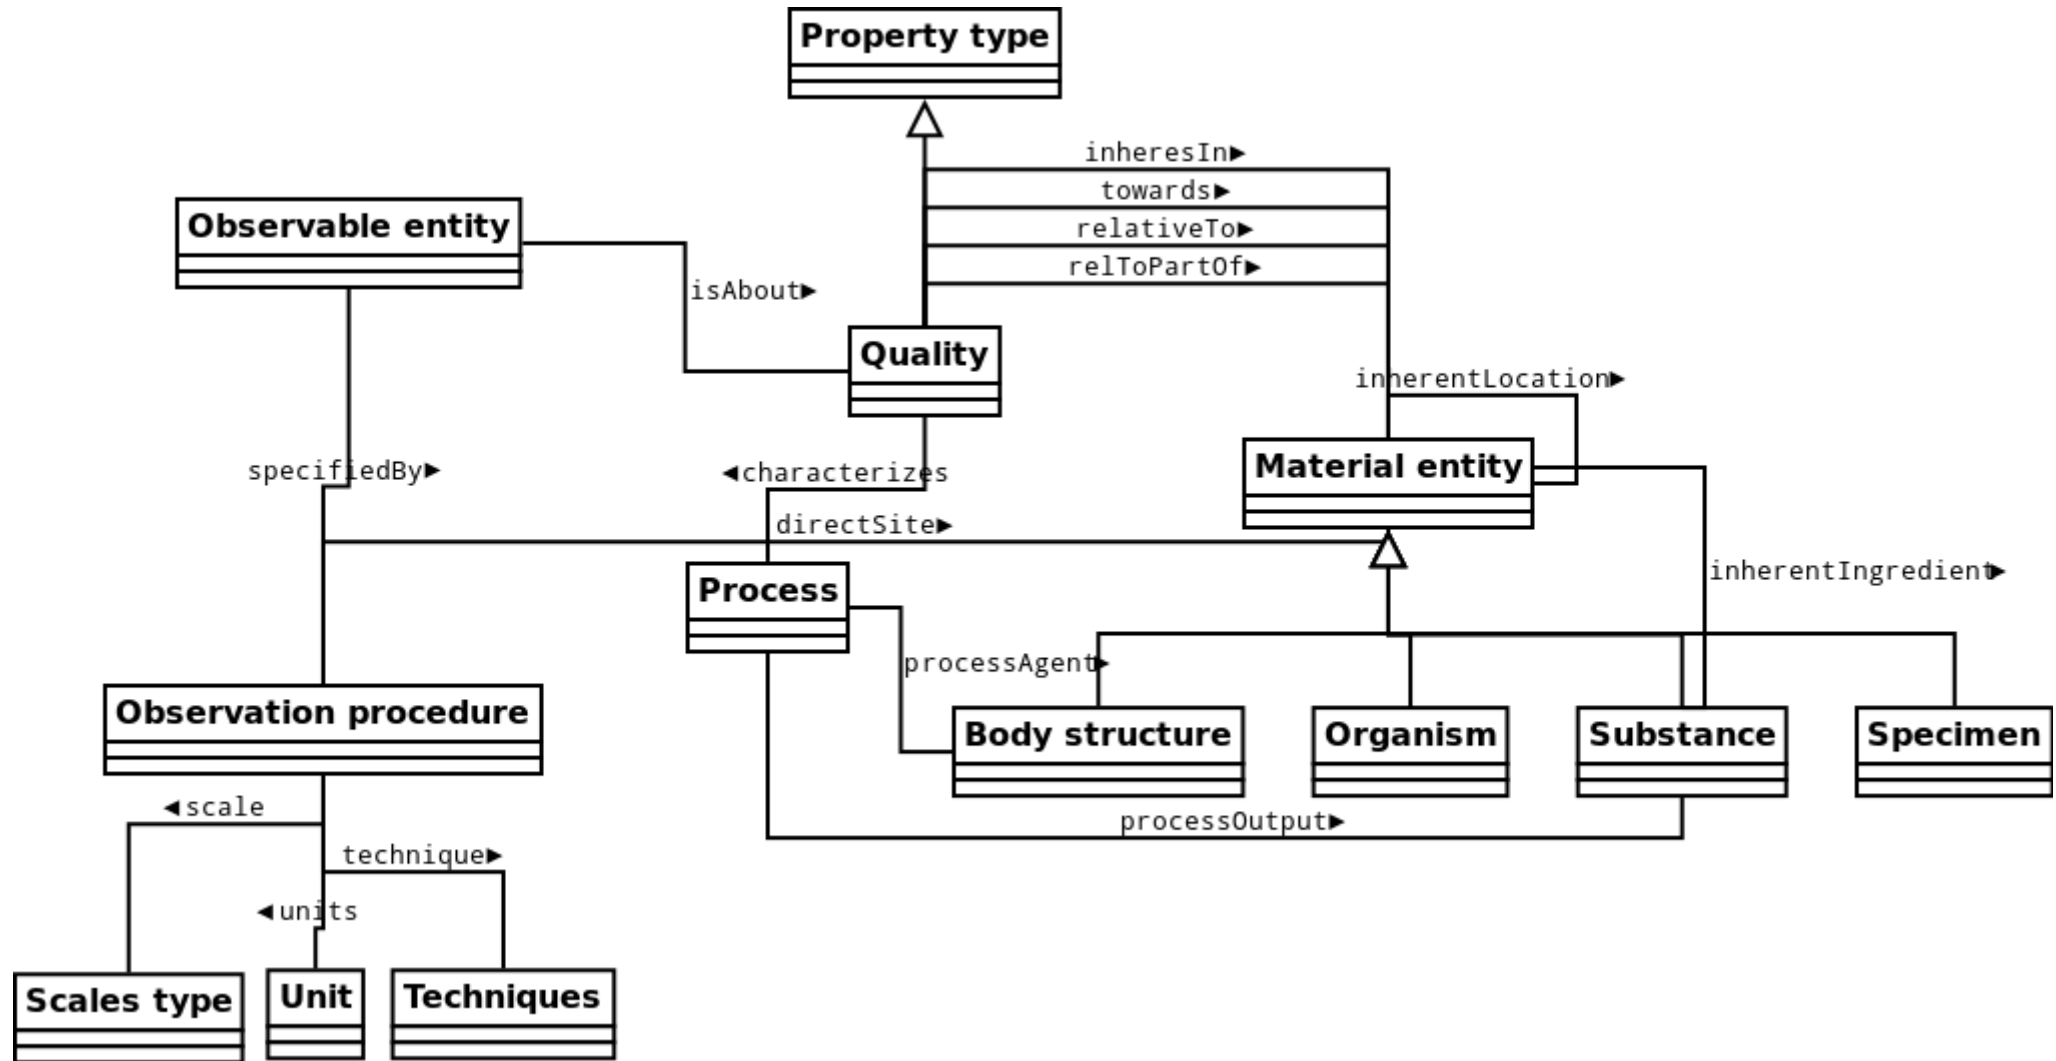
Property type

inheresIn▸
towards▸
relativeTo▸
relToPartOf▸

Observable entity

isAbout▸

Quality

inherentLocation▸

specifiedBy▸

◂characterizes

Material entity

directSite▸

Process

inherentIngredient▸

processAgent▸

Observation procedure

Body structure

Organism

Substance

Specimen

◂scale

processOutput▸

technique▸

◂units

Scales type

Unit

Techniques